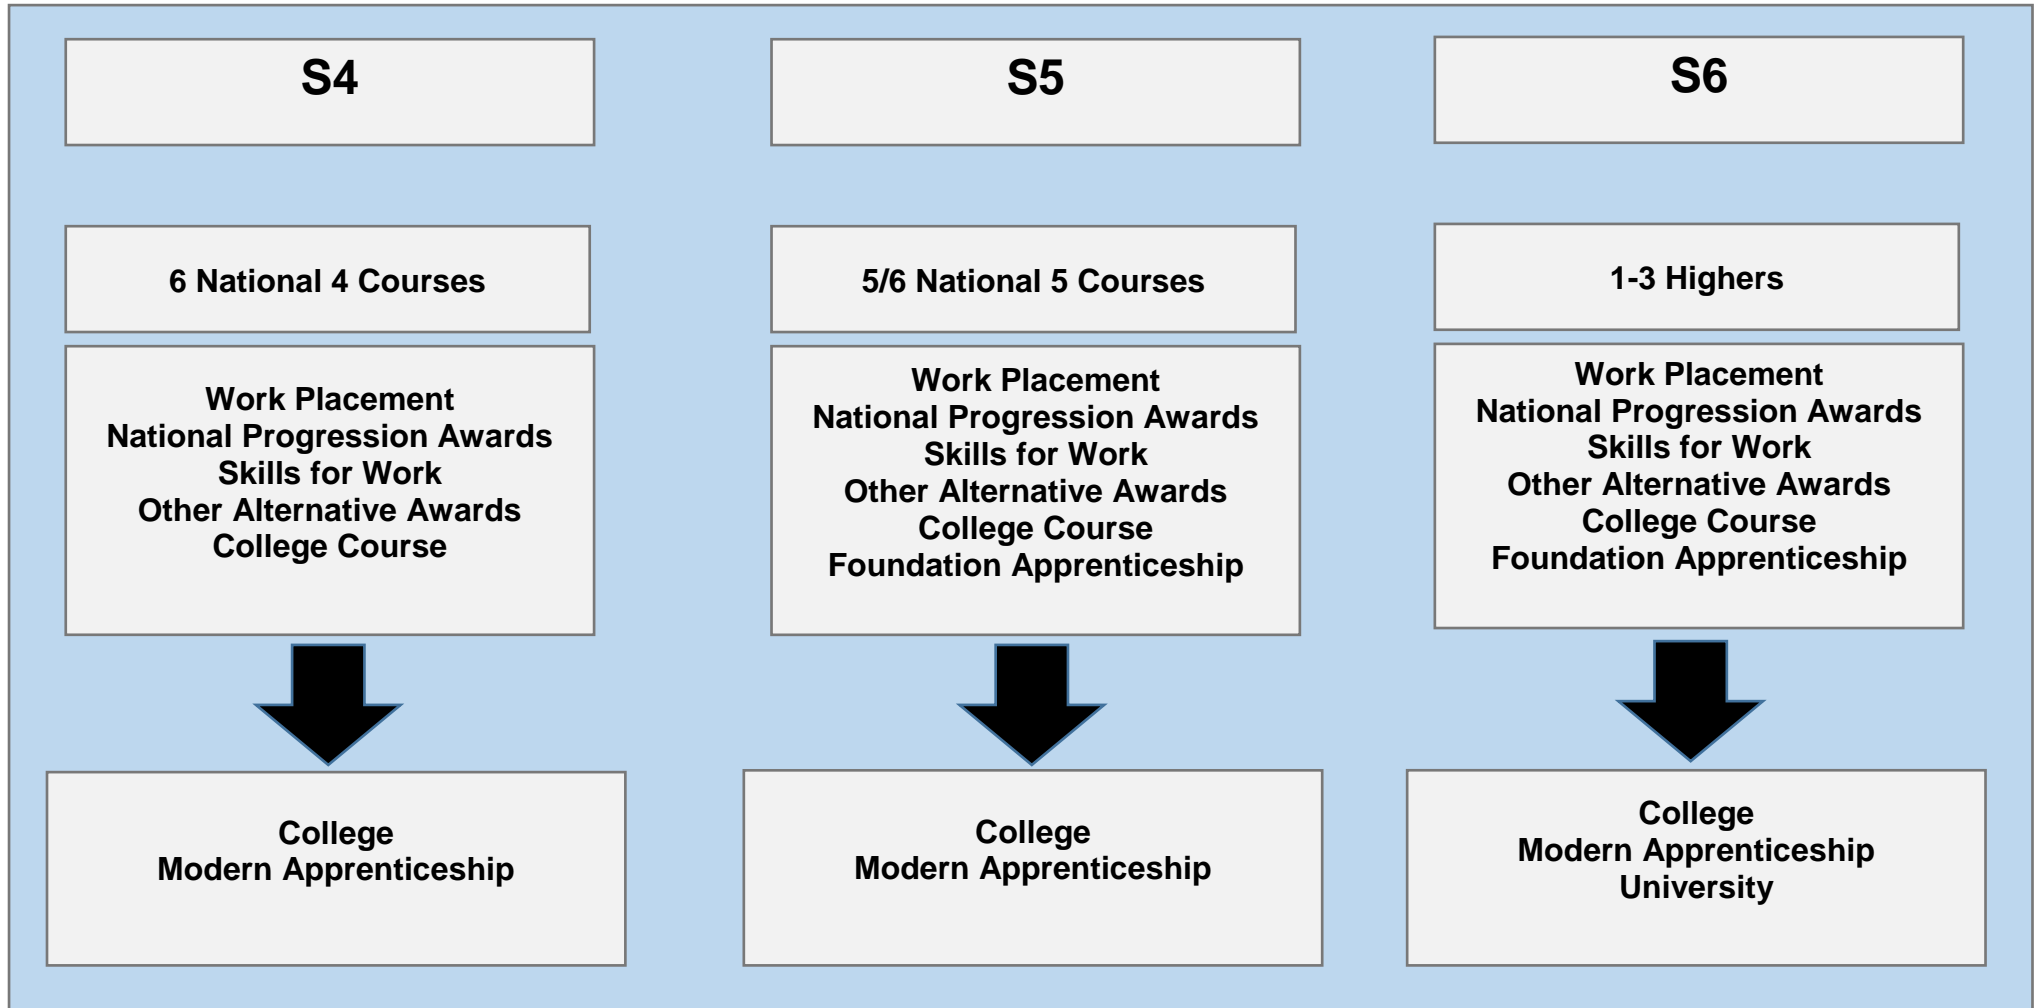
S4

6 National 4 Courses

Work Placement
National Progression Awards
Skills for Work
Other Alternative Awards
College Course

College
Modern Apprenticeship

S5

5/6 National 5 Courses

Work Placement
National Progression Awards
Skills for Work
Other Alternative Awards
College Course
Foundation Apprenticeship

College
Modern Apprenticeship

S6

1-3 Highers

Work Placement
National Progression Awards
Skills for Work
Other Alternative Awards
College Course
Foundation Apprenticeship

College
Modern Apprenticeship
University